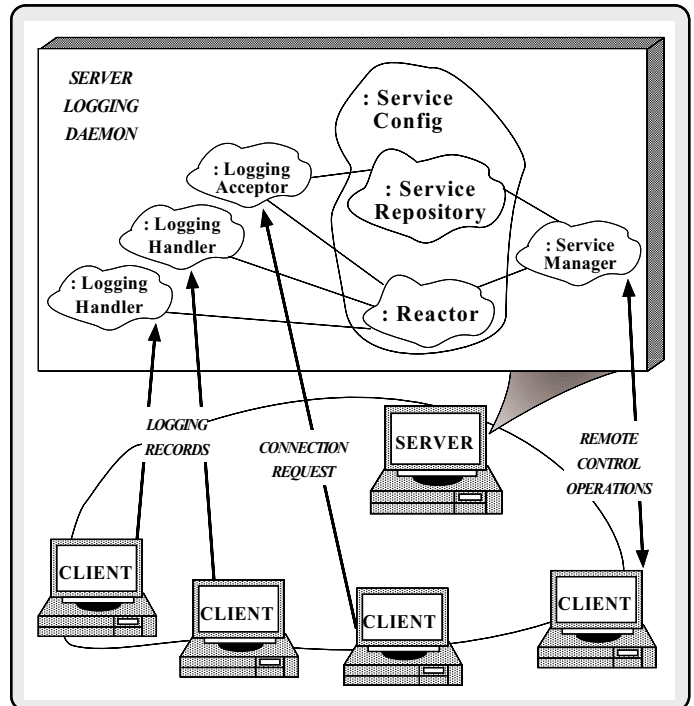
SERVER LOGGING DAEMON

: Service Config

: Logging Acceptor

: Service Repository

: Logging Handler

: Service Manager

: Logging Handler

: Reactor

LOGGING RECORDS

CONNECTION REQUEST

SERVER

REMOTE CONTROL OPERATIONS

CLIENT

CLIENT

CLIENT

CLIENT